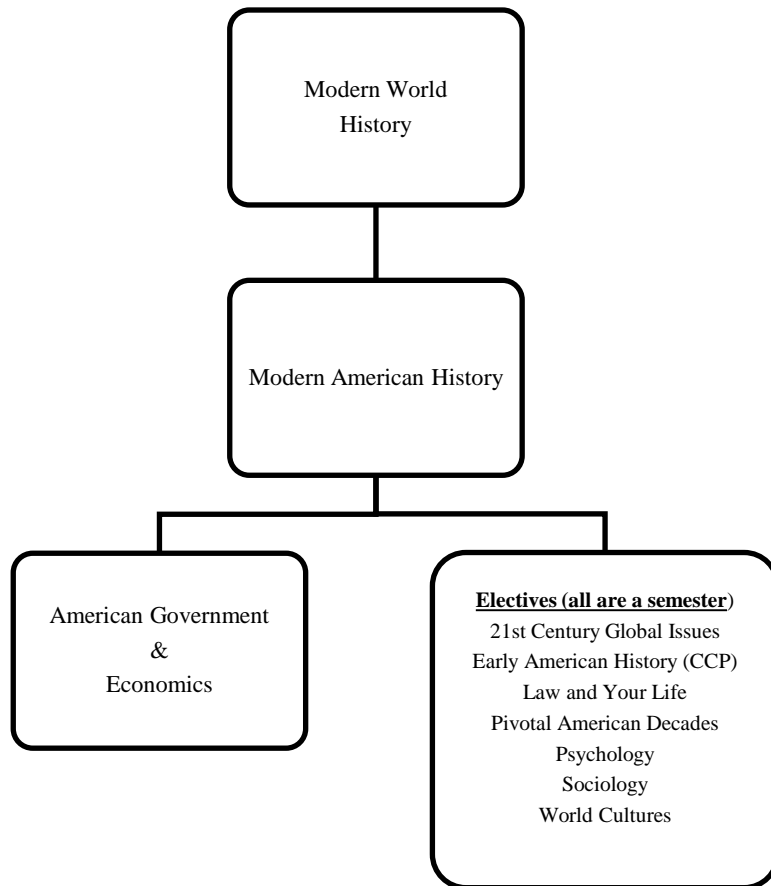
Modern World History

Modern American History

American Government & Economics

Electives (all are a semester)
21st Century Global Issues
Early American History (CCP)
Law and Your Life
Pivotal American Decades
Psychology
Sociology
World Cultures